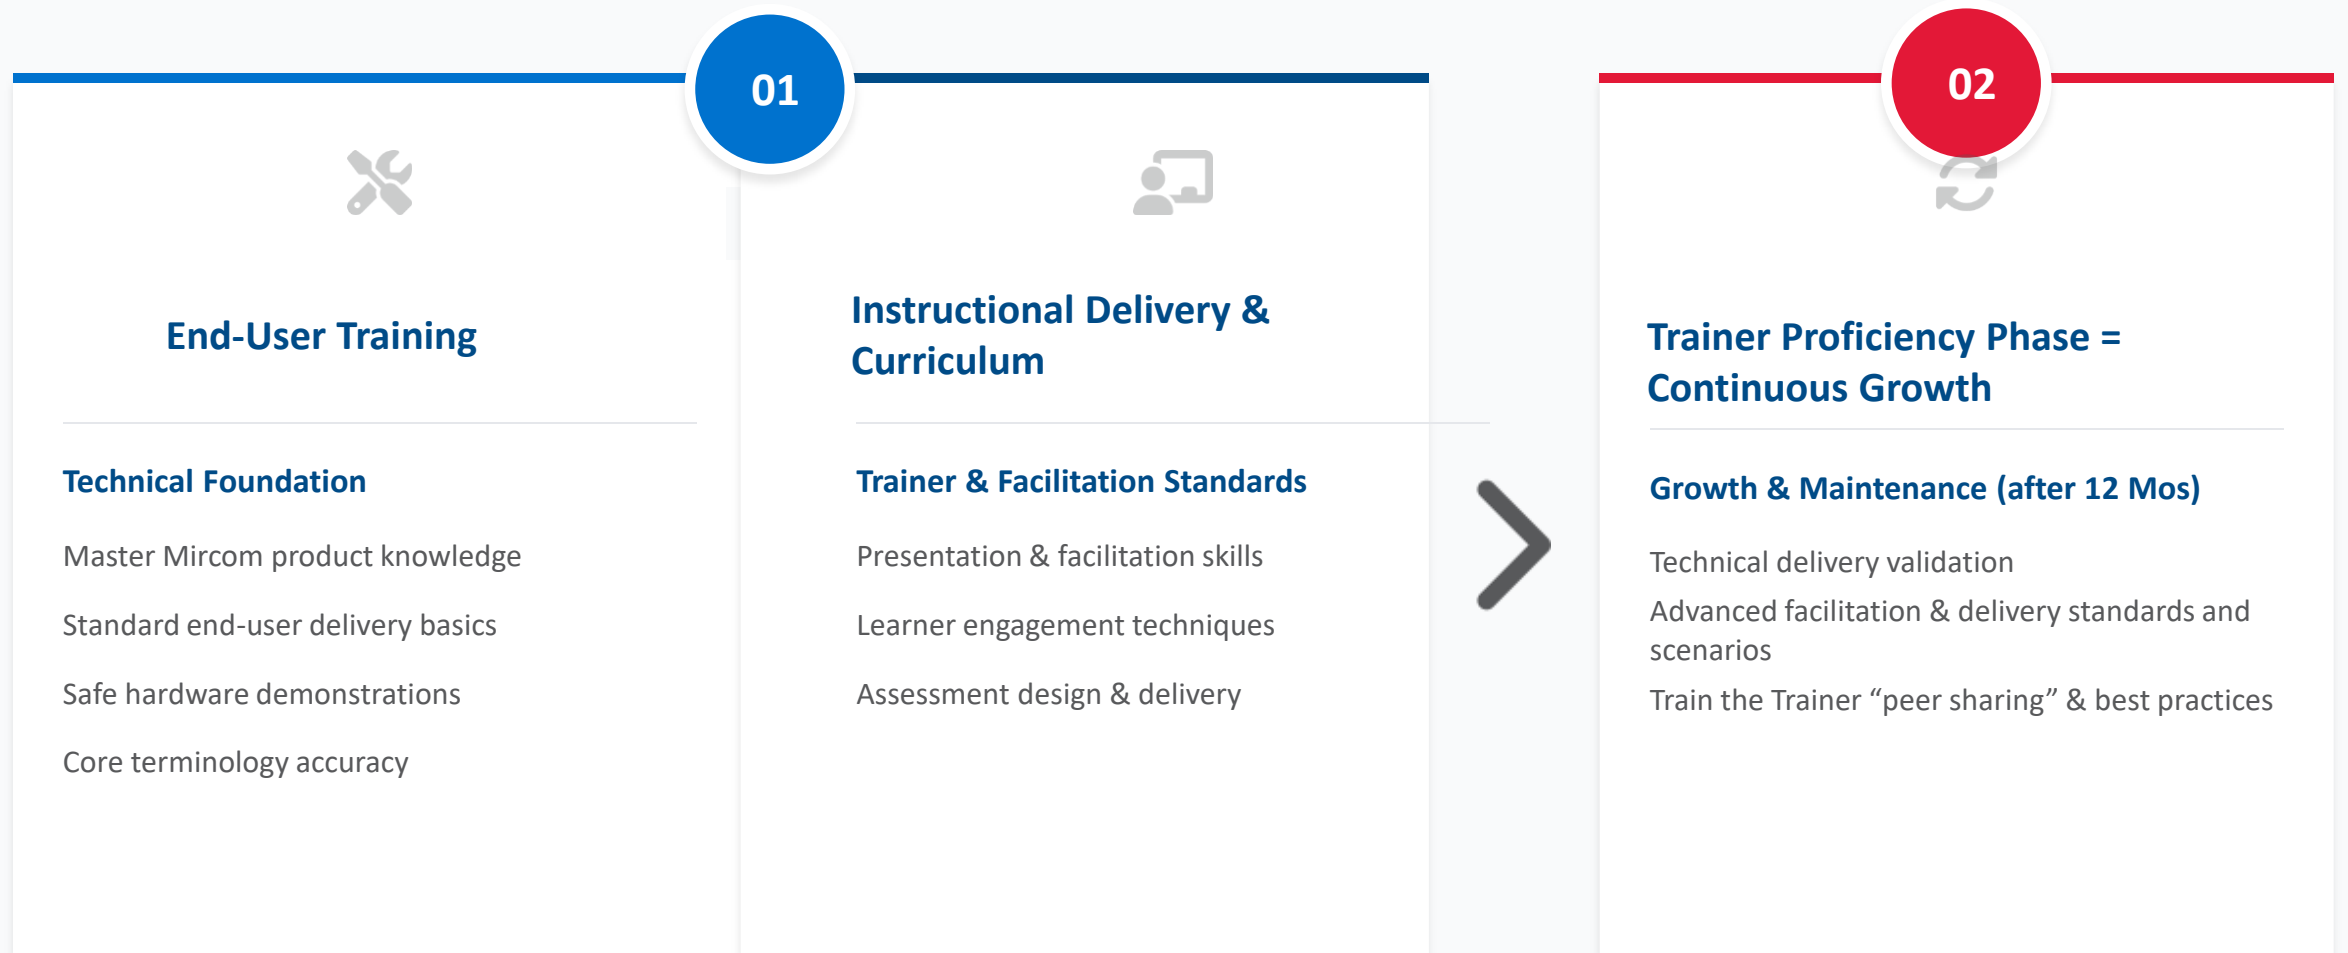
01

End-User Training

Technical Foundation

Master Mircom product knowledge

Standard end-user delivery basics

Safe hardware demonstrations

Core terminology accuracy

Instructional Delivery & Curriculum

Trainer & Facilitation Standards

Presentation & facilitation skills

Learner engagement techniques

Assessment design & delivery

02

Trainer Proficiency Phase = Continuous Growth

Growth & Maintenance (after 12 Mos)

Technical delivery validation

Advanced facilitation & delivery standards and scenarios

Train the Trainer “peer sharing” & best practices